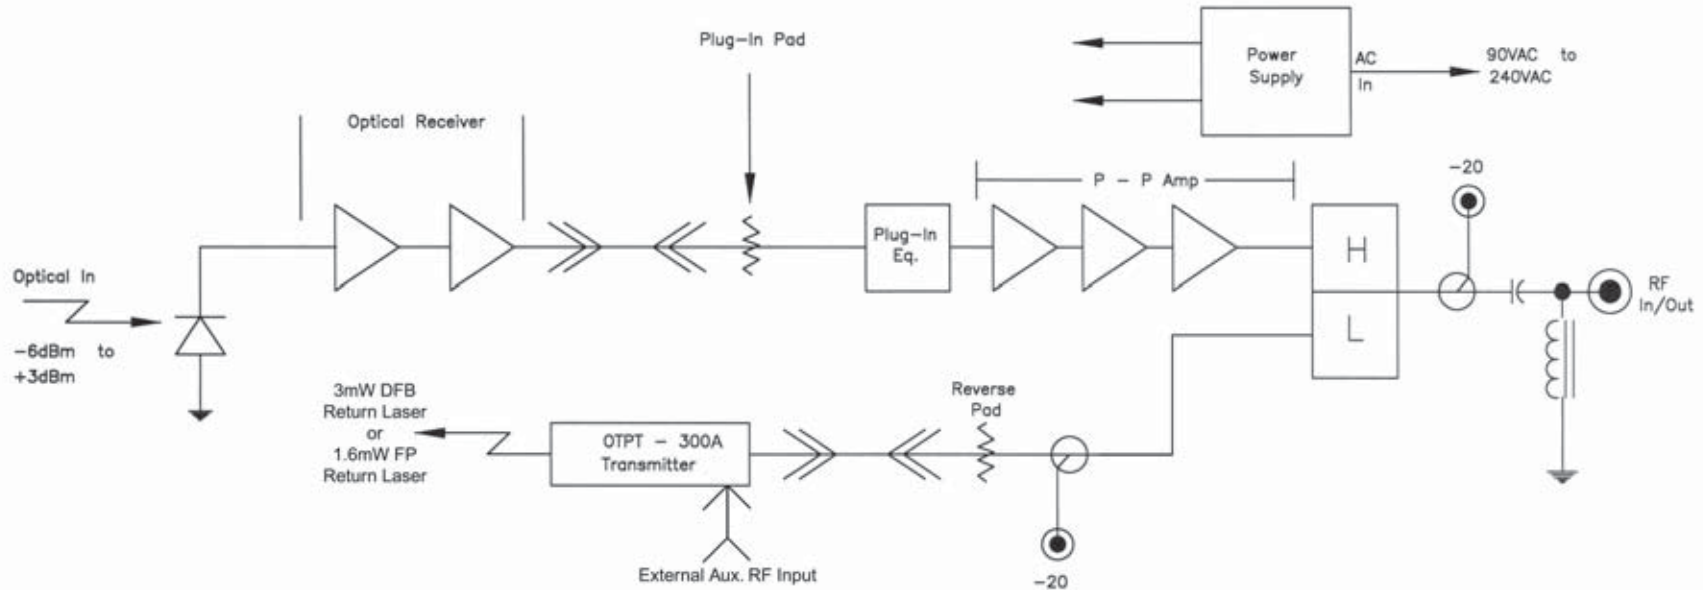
Plug-In Pad

Power Supply

AC In

90VAC to 240VAC

Optical Receiver

P - P Amp

-20

Optical In

-6dBm to +3dBm

Plug-In Eq.

H

L

RF In/Out

3mW DFB Return Laser or 1.6mW FP Return Laser

OTPT - 300A Transmitter

Reverse Pad

External Aux. RF Input

-20